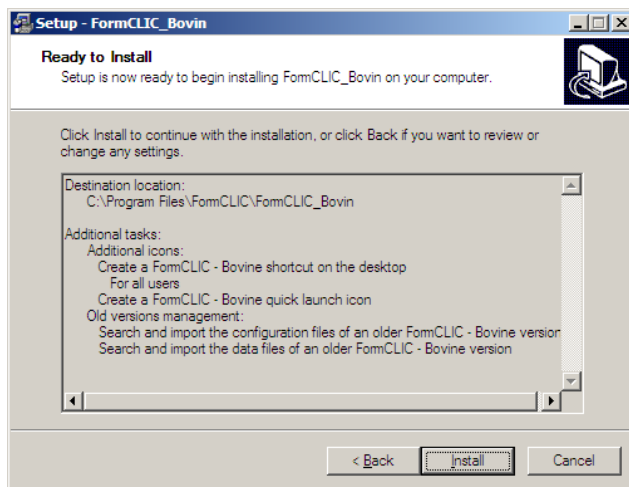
Setup - FormCLIC_Bovin

Ready to Install
Setup is now ready to begin installing FormCLIC_Bovin on your computer.

Click Install to continue with the installation, or click Back if you want to review or change any settings.

Destination location:
C:\Program Files\FormCLIC\FormCLIC_Bovin

Additional tasks:
Additional icons:
Create a FormCLIC - Bovine shortcut on the desktop
For all users
Create a FormCLIC - Bovine quick launch icon
Old versions management:
Search and import the configuration files of an older FormCLIC - Bovine version
Search and import the data files of an older FormCLIC - Bovine version

< Back
Install
Cancel